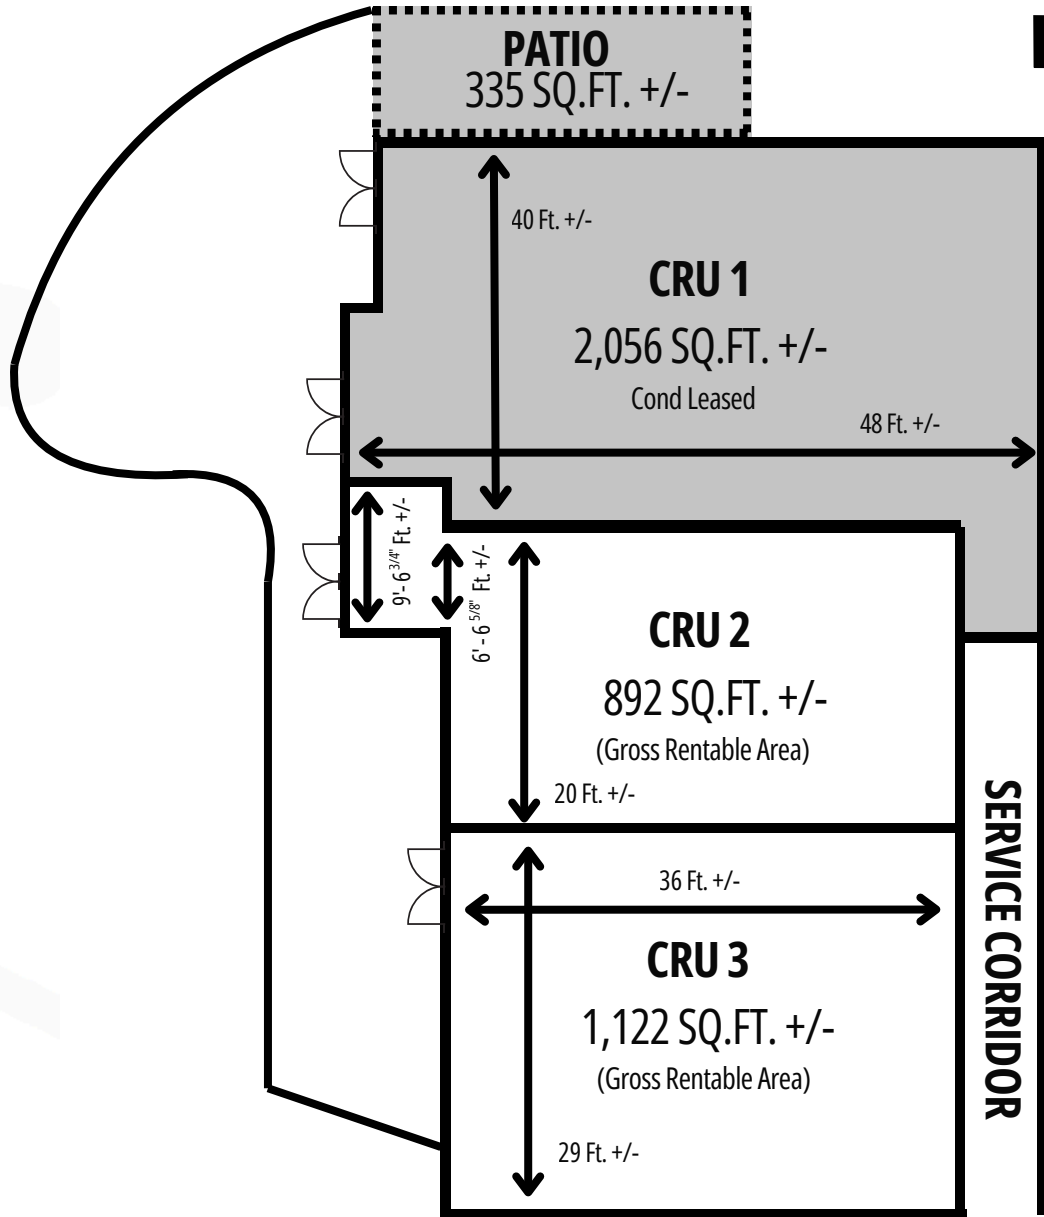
PATIO
335 SQ.FT. +/-

40 Ft. +/-

CRU 1
2,056 SQ.FT. +/-
Cond Leased

48 Ft. +/-

9' - 6$^{3/4"}$ Ft. +/-

6' - 6$^{5/8"}$ Ft. +/-

CRU 2
892 SQ.FT. +/-
(Gross Rentable Area)

20 Ft. +/-

SERVICE CORRIDOR

36 Ft. +/-

CRU 3
1,122 SQ.FT. +/-
(Gross Rentable Area)

29 Ft. +/-